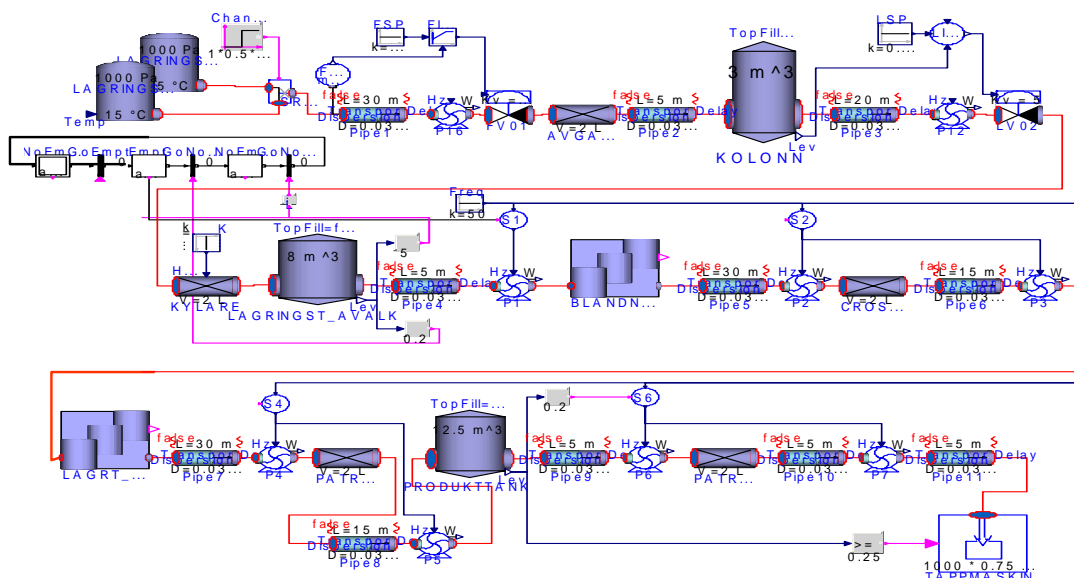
Chan...
1000 Pa
LAGRINGS...
1*0.5*...
1000 Pa
LAGRINGS...
5 °C
15 °C
Temp
ESP
k=...
FI
F...
L=30 m
Transport Delay
Dispersion
D=0.03...
Pipe1
Hz W
P16
Kv =...
FV01
V=2 L
AVGA...
L=5 m
Transport Delay
Dispersion
D=0.03...
Pipe2
TopFill...
3 m^3
KOLONN
Lev
LSP
k=0....
LI...
L=20 m
Transport Delay
Dispersion
D=0.03...
Pipe3
Hz W
P12
Kv = 5
LV02
NoEmGoEmpt
0
EmpGoNo
0
NoEmGoNo...
a
a
a
Freq
k=50
S1
S2
k
K
H...
V=2 L
KYLARE
TopFill=f...
8 m^3
LAGRINGST_AVALK
Lev
5
L=5 m
Transport Delay
Dispersion
D=0.03...
Pipe4
0.2
Hz W
P1
BLANDN...
L=30 m
Transport Delay
Dispersion
D=0.03...
Pipe5
Hz W
P2
V=2 L
CROS...
L=15 m
Transport Delay
Dispersion
D=0.03...
Pipe6
Hz W
P3
S4
LAGRT_...
L=30 m
Transport Delay
Dispersion
D=0.03...
Pipe7
Hz W
P4
V=2 L
PATR...
TopFill=...
12.5 m^3
PRODUKTTANK
Lev
0.2
S6
L=5 m
Transport Delay
Dispersion
D=0.03...
Pipe9
Hz W
P6
V=2 L
PATR...
L=5 m
Transport Delay
Dispersion
D=0.03...
Pipe10
Hz W
P7
L=5 m
Transport Delay
Dispersion
D=0.03...
Pipe11
L=15 m
Transport Delay
Dispersion
D=0.03...
Pipe8
Hz W
P5
>=
0.25
1000*0.75...
TAPPMASKIN